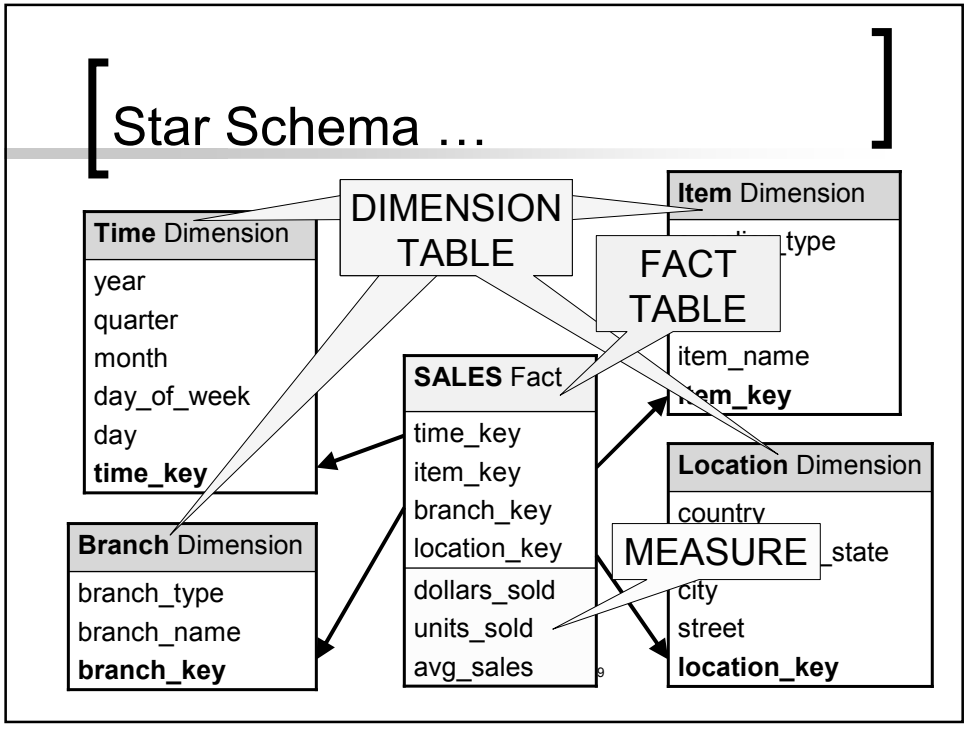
Star Schema …

DIMENSION TABLE

FACT TABLE

MEASURE

**Time** Dimension
year
quarter
month
day_of_week
day
**time_key**

**Item** Dimension
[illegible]_type
item_name
**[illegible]tem_key**

**SALES** Fact
time_key
item_key
branch_key
location_key
dollars_sold
units_sold
avg_sales

**Location** Dimension
country
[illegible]_state
city
street
**location_key**

**Branch** Dimension
branch_type
branch_name
**branch_key**

9